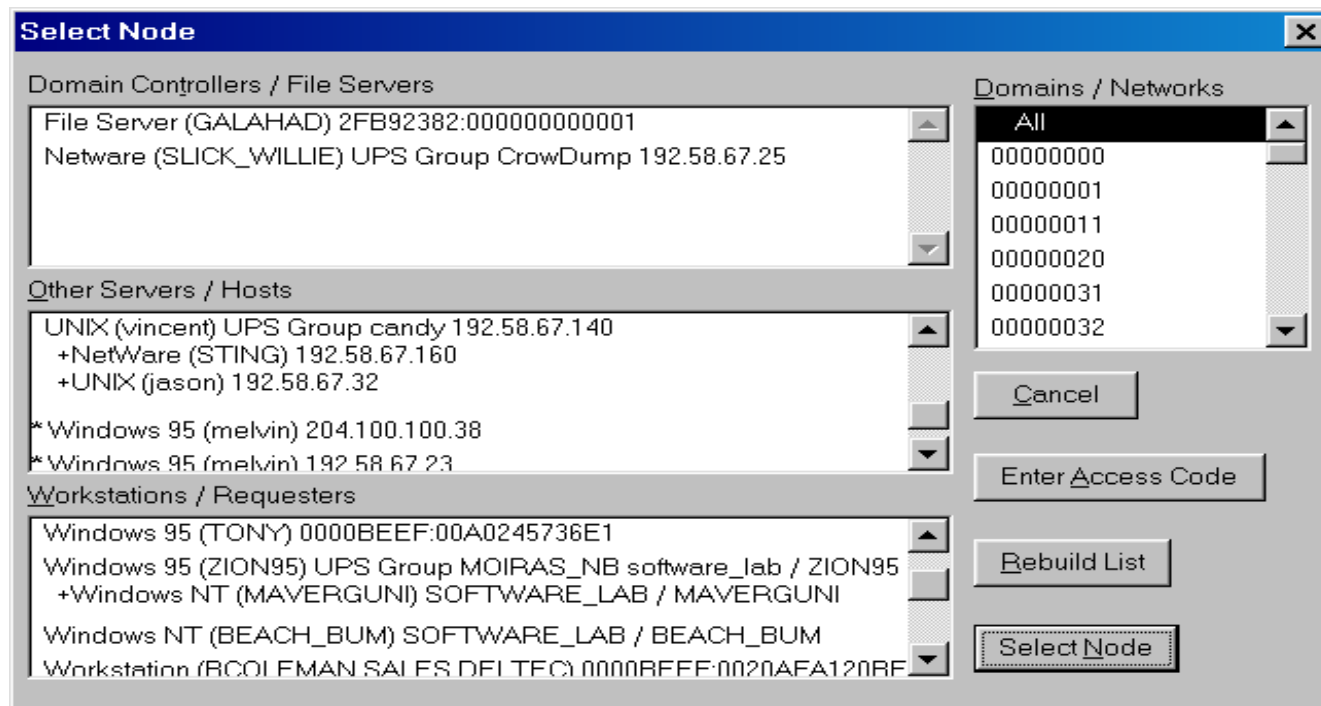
Select Node

Domain Controllers / File Servers

File Server (GALAHAD) 2FB92382:000000000001
Netware (SLICK_WILLIE) UPS Group CrowDump 192.58.67.25

Other Servers / Hosts

UNIX (vincent) UPS Group candy 192.58.67.140
+NetWare (STING) 192.58.67.160
+UNIX (jason) 192.58.67.32
* Windows 95 (melvin) 204.100.100.38
* Windows 95 (melvin) 192.58.67.23

Workstations / Requesters

Windows 95 (TONY) 0000BEEF:00A0245736E1
Windows 95 (ZION95) UPS Group MOIRAS_NB software_lab / ZION95
+Windows NT (MAVERGUNI) SOFTWARE_LAB / MAVERGUNI
Windows NT (BEACH_BUM) SOFTWARE_LAB / BEACH_BUM
Workstation (BCOLEMAN SALES DELTEC) 0000BEEF:0020AFA120BE

Domains / Networks

All
00000000
00000001
00000011
00000020
00000031
00000032

Cancel

Enter Access Code

Rebuild List

Select Node